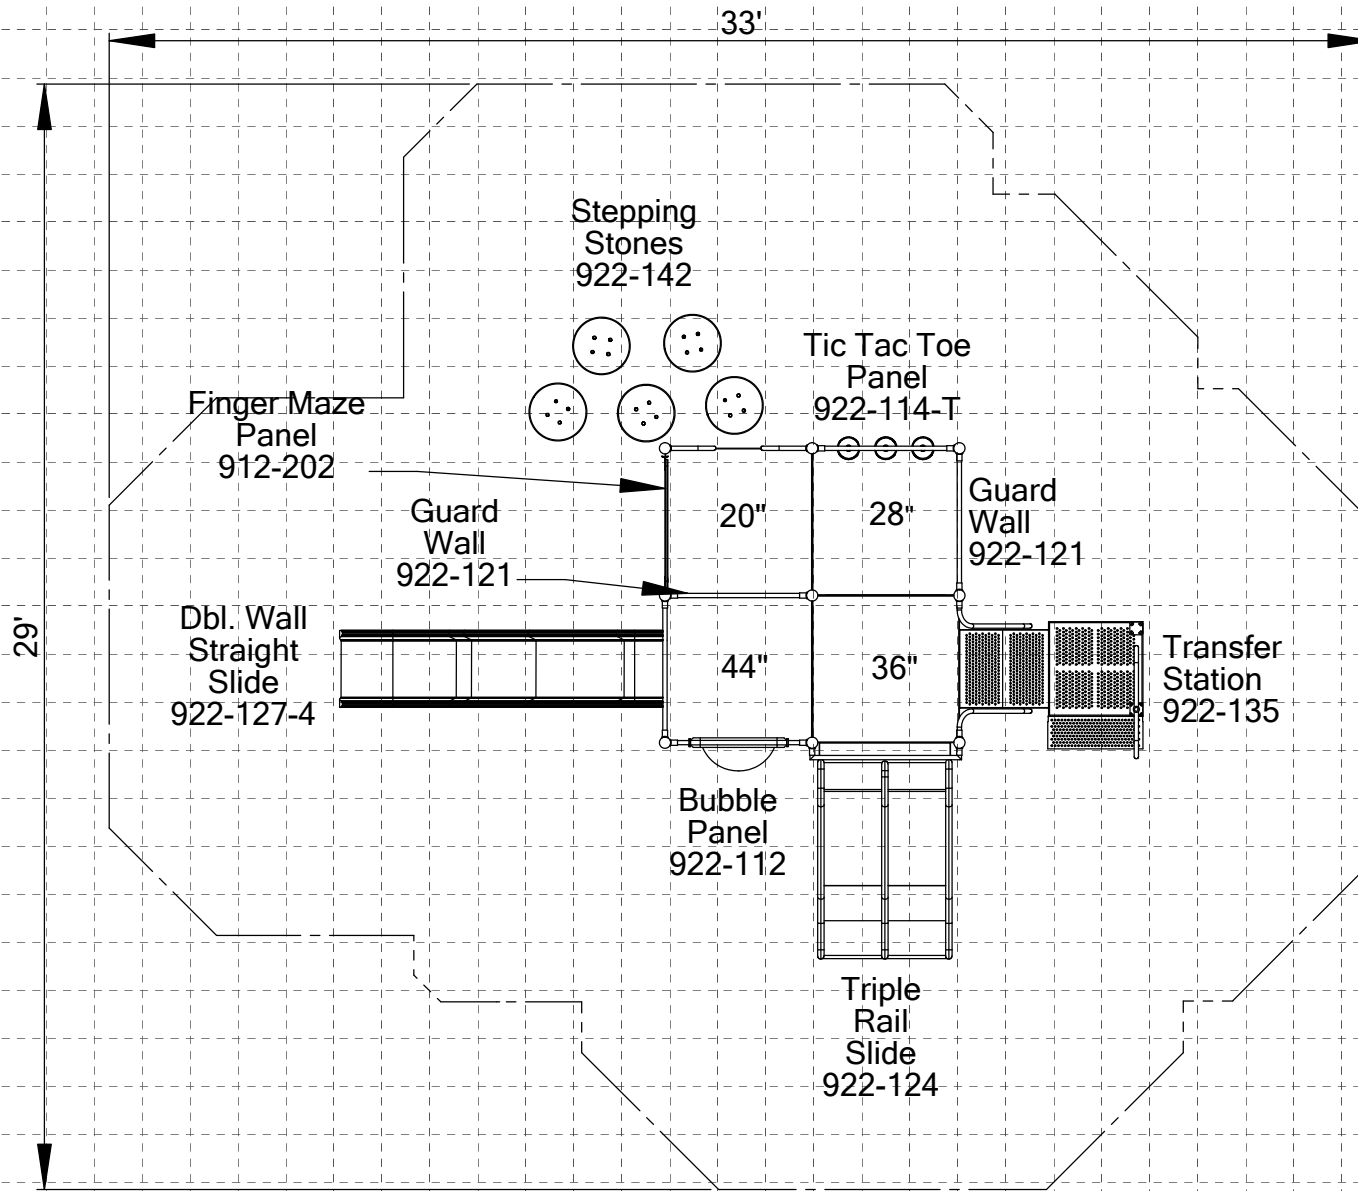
33'

29'

Stepping Stones 922-142

Tic Tac Toe Panel 922-114-T

Finger Maze Panel 912-202

Guard Wall 922-121

Guard Wall 922-121

20"

28"

Dbl. Wall Straight Slide 922-127-4

44"

36"

Transfer Station 922-135

Bubble Panel 922-112

Triple Rail Slide 922-124